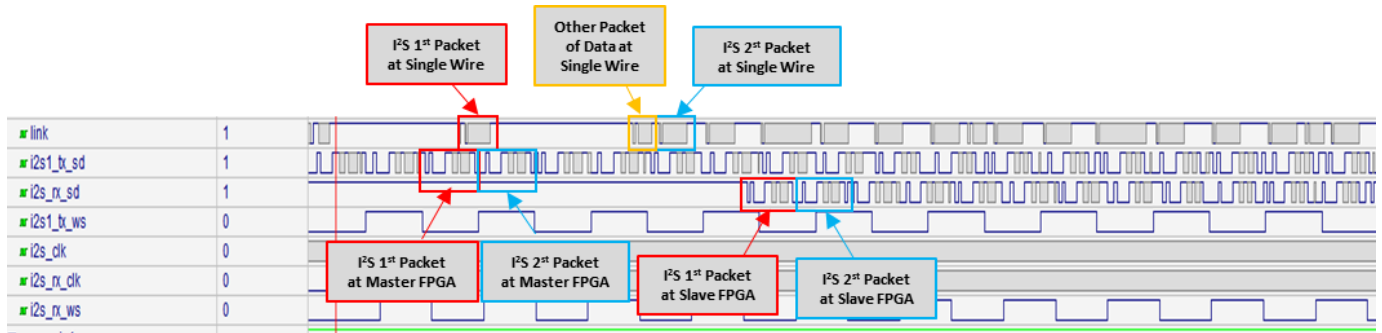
I²S 1st Packet at Single Wire

Other Packet of Data at Single Wire

I²S 2st Packet at Single Wire

| | |
|---|---|
| link | 1 |
| i2s1_tx_sd | 1 |
| i2s_rx_sd | 1 |
| i2s1_tx_ws | 0 |
| i2s_clk | 0 |
| i2s_rx_clk | 0 |
| i2s_rx_ws | 0 |

I²S 1st Packet at Master FPGA

I²S 2st Packet at Master FPGA

I²S 1st Packet at Slave FPGA

I²S 2st Packet at Slave FPGA